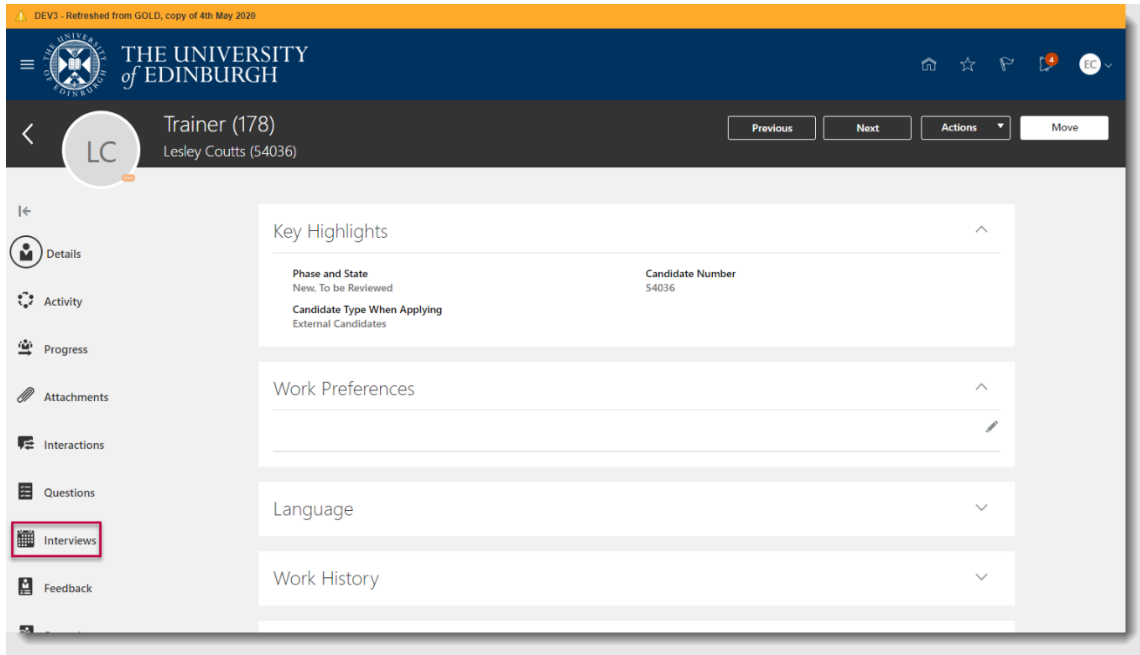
DEV3 - Refreshed from GOLD, copy of 4th May 2020

THE UNIVERSITY of EDINBURGH

4

EC

LC

Trainer (178)
Lesley Coutts (54036)

Previous Next Actions Move

Details

Activity

Progress

Attachments

Interactions

Questions

Interviews

Feedback

Key Highlights

Phase and State
New, To be Reviewed

Candidate Number
54036

Candidate Type When Applying
External Candidates

Work Preferences

Language

Work History